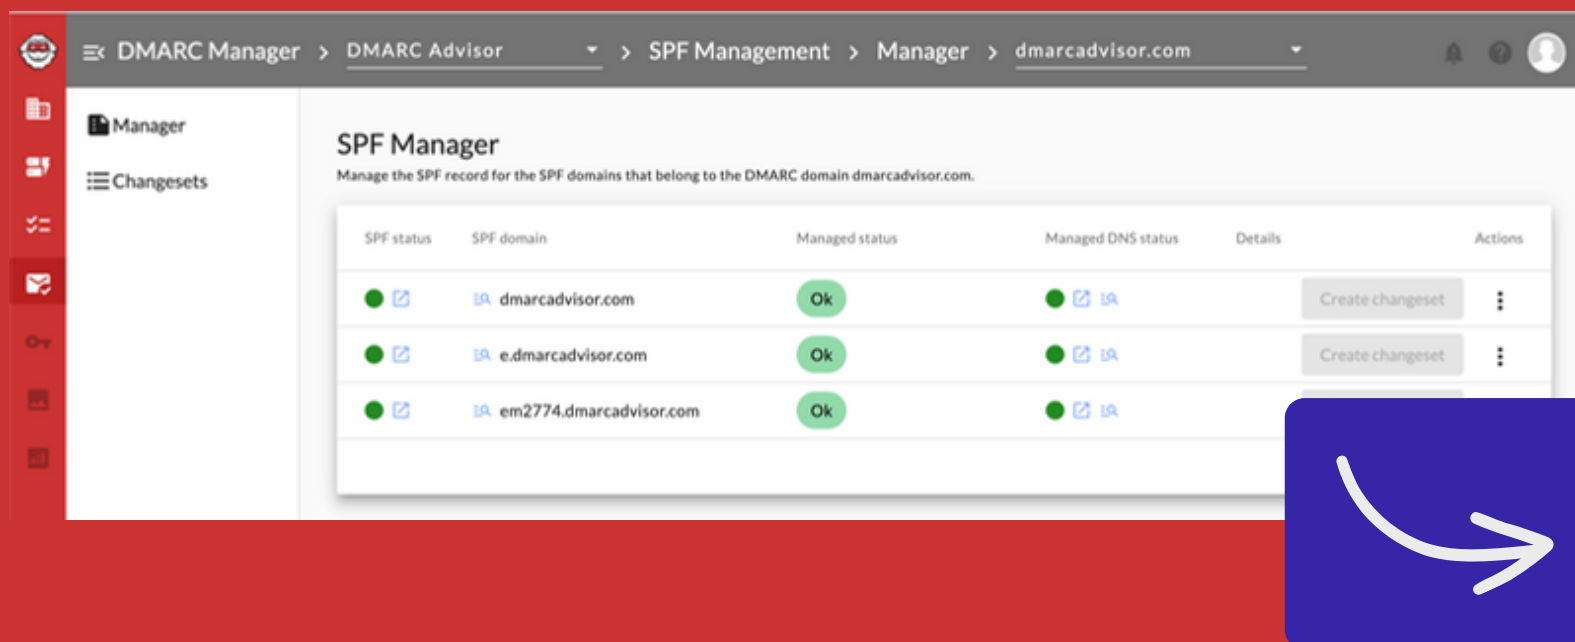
DMARC Manager > DMARC Advisor > SPF Management > Manager > dmarcadvisor.com

Manager

Changesets

SPF Manager

Manage the SPF record for the SPF domains that belong to the DMARC domain dmarcadvisor.com.

| SPF status | SPF domain | Managed status | Managed DNS status | Details | Actions |
|---|---|---|---|---|---|
| | dmarcadvisor.com | Ok | | Create changeset | |
| | e.dmarcadvisor.com | Ok | | Create changeset | |
| | em2774.dmarcadvisor.com | Ok | | | |